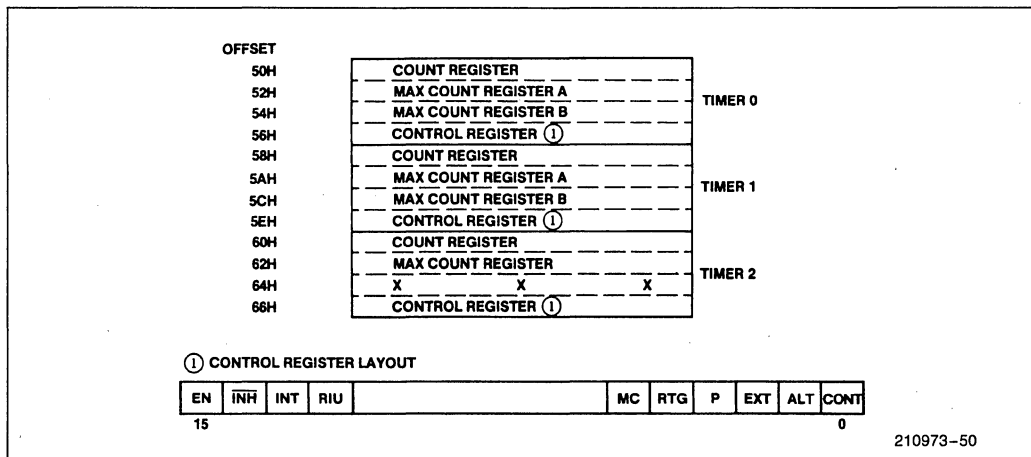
OFFSET

| | | |
|---|---|---|
| 50H | COUNT REGISTER | TIMER 0 |
| 52H | MAX COUNT REGISTER A | |
| 54H | MAX COUNT REGISTER B | |
| 56H | CONTROL REGISTER ① | |
| 58H | COUNT REGISTER | TIMER 1 |
| 5AH | MAX COUNT REGISTER A | |
| 5CH | MAX COUNT REGISTER B | |
| 5EH | CONTROL REGISTER ① | |
| 60H | COUNT REGISTER | TIMER 2 |
| 62H | MAX COUNT REGISTER | |
| 64H | X X X | |
| 66H | CONTROL REGISTER ① | |

① CONTROL REGISTER LAYOUT

| EN | $\overline{INH}$ | INT | RIU | | MC | RTG | P | EXT | ALT | CONT |
|---|---|---|---|---|---|---|---|---|---|---|

15 0

210973-50